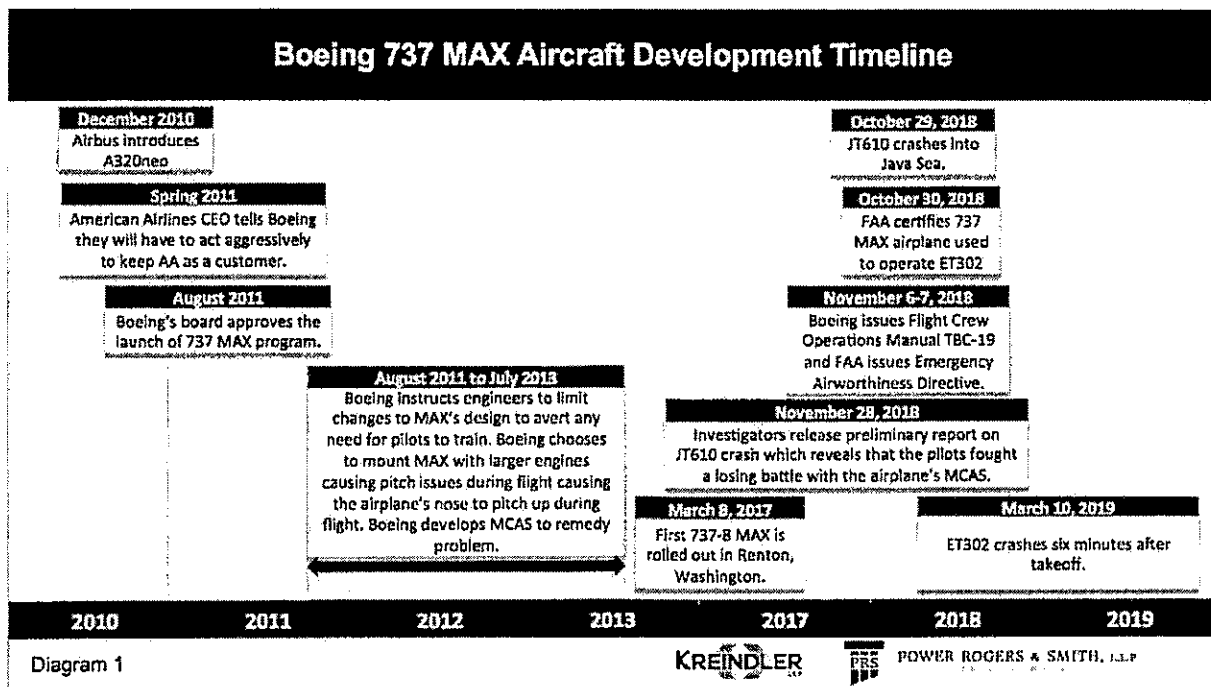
Boeing 737 MAX Aircraft Development Timeline

December 2010
Airbus introduces A320neo

Spring 2011
American Airlines CEO tells Boeing they will have to act aggressively to keep AA as a customer.

August 2011
Boeing's board approves the launch of 737 MAX program.

August 2011 to July 2013
Boeing instructs engineers to limit changes to MAX's design to avert any need for pilots to train. Boeing chooses to mount MAX with larger engines causing pitch issues during flight causing the airplane's nose to pitch up during flight. Boeing develops MCAS to remedy problem.

March 8, 2017
First 737-8 MAX is rolled out in Renton, Washington.

October 29, 2018
JT610 crashes into Java Sea.

October 30, 2018
FAA certifies 737 MAX airplane used to operate ET302

November 6-7, 2018
Boeing issues Flight Crew Operations Manual TBC-19 and FAA issues Emergency Airworthiness Directive.

November 28, 2018
Investigators release preliminary report on JT610 crash which reveals that the pilots fought a losing battle with the airplane's MCAS.

March 10, 2019
ET302 crashes six minutes after takeoff.

2010 2011 2012 2013 2017 2018 2019

Diagram 1

KREINDLER

PRS POWER ROGERS & SMITH, LLP